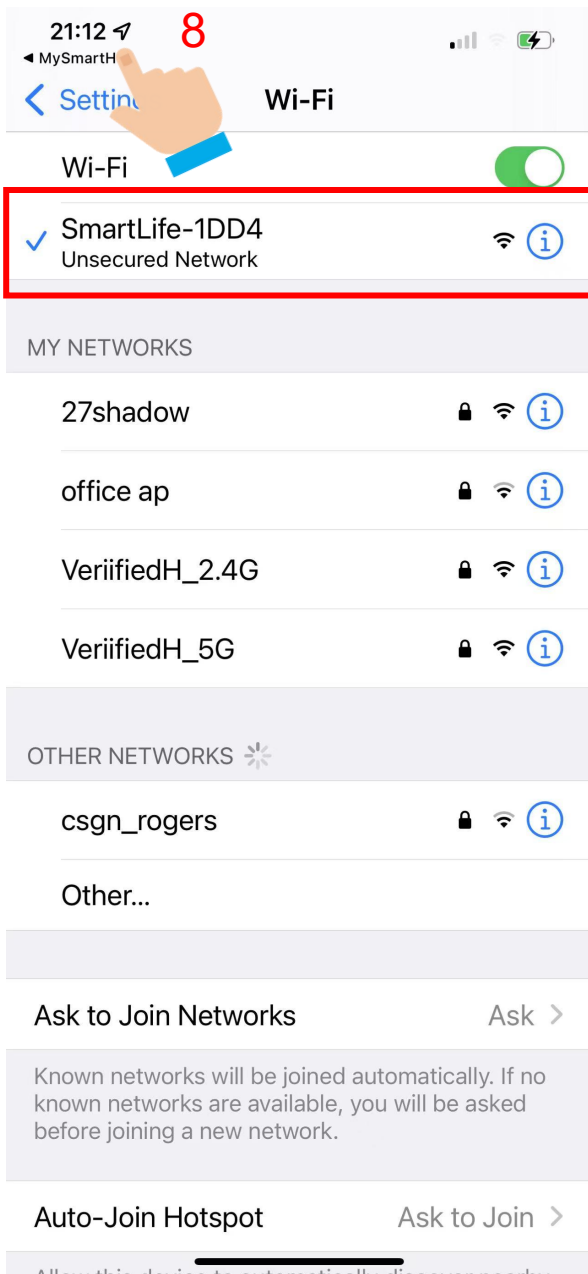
21:12
◀ MySmartH
8
< Settin
Wi-Fi

Wi-Fi

SmartLife-1DD4
Unsecured Network

MY NETWORKS

27shadow

office ap

VeriifiedH_2.4G

VeriifiedH_5G

OTHER NETWORKS

csgn_rogers

Other...

Ask to Join Networks
Ask >

Known networks will be joined automatically. If no known networks are available, you will be asked before joining a new network.

Auto-Join Hotspot
Ask to Join >

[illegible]